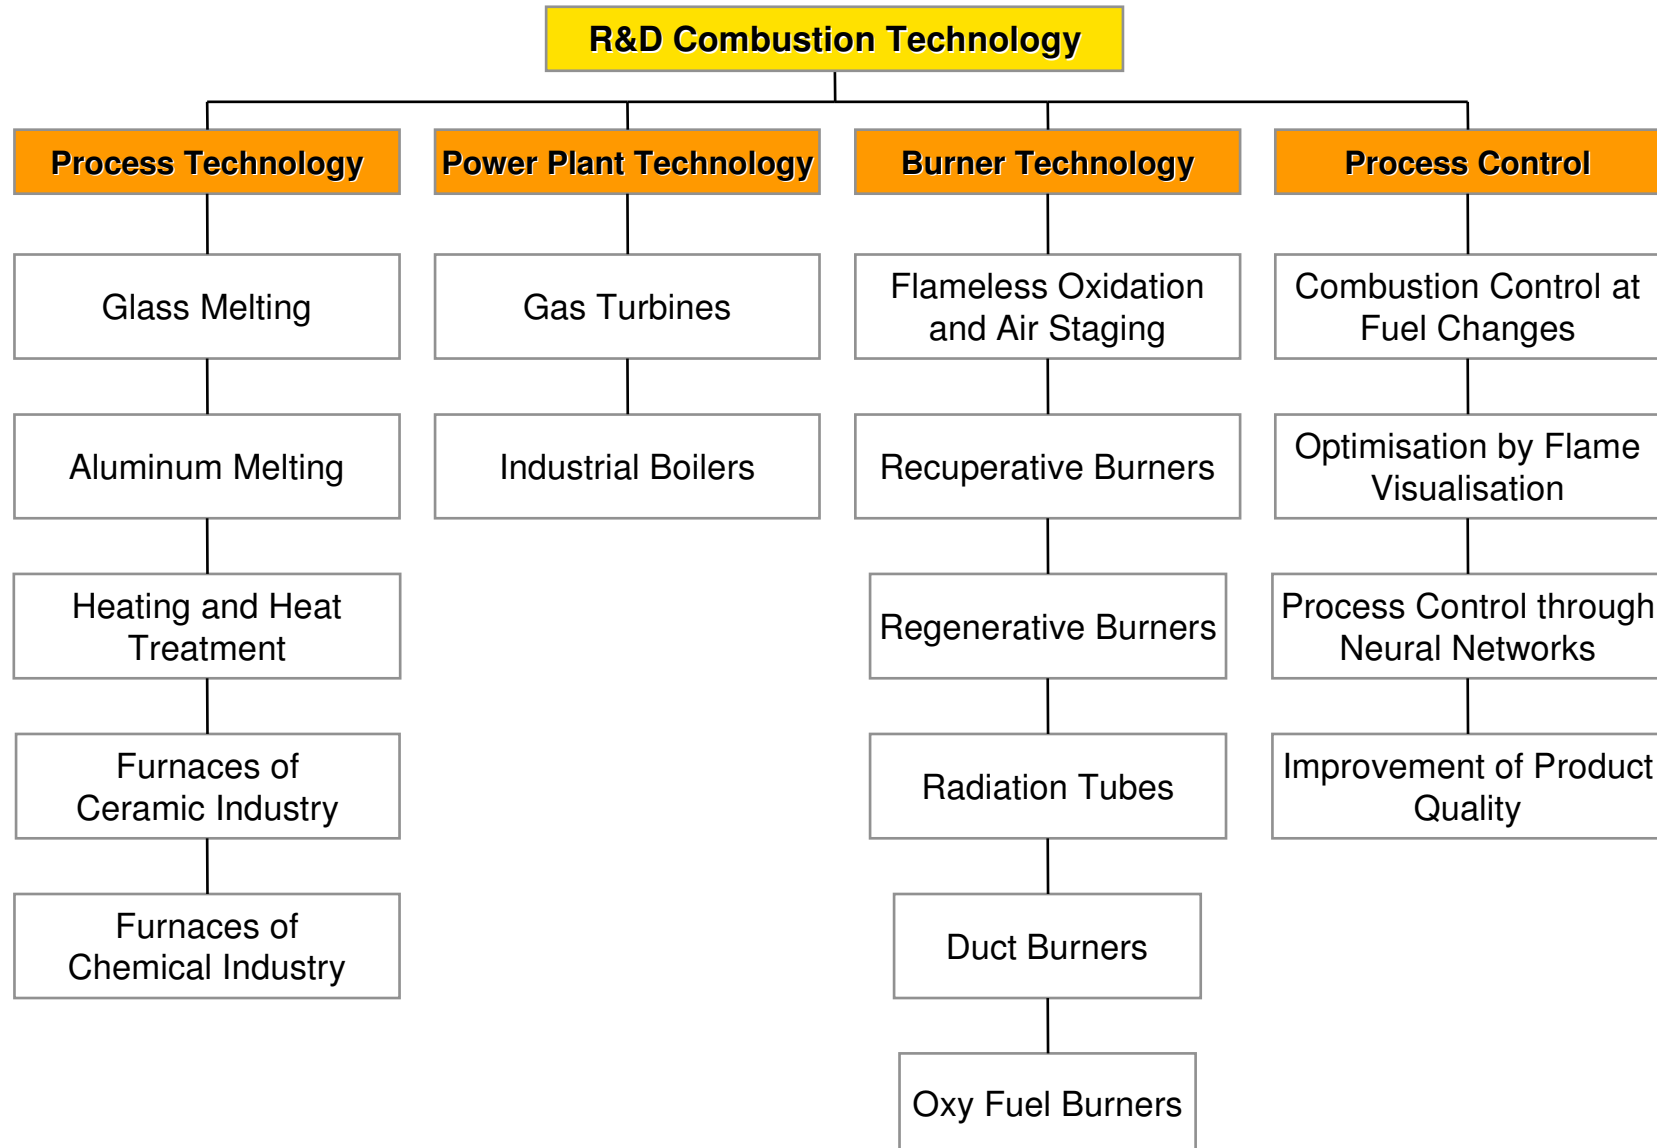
R&D Combustion Technology

Process Technology

Glass Melting

Aluminum Melting

Heating and Heat Treatment

Furnaces of Ceramic Industry

Furnaces of Chemical Industry

Power Plant Technology

Gas Turbines

Industrial Boilers

Burner Technology

Flameless Oxidation and Air Staging

Recuperative Burners

Regenerative Burners

Radiation Tubes

Duct Burners

Oxy Fuel Burners

Process Control

Combustion Control at Fuel Changes

Optimisation by Flame Visualisation

Process Control through Neural Networks

Improvement of Product Quality